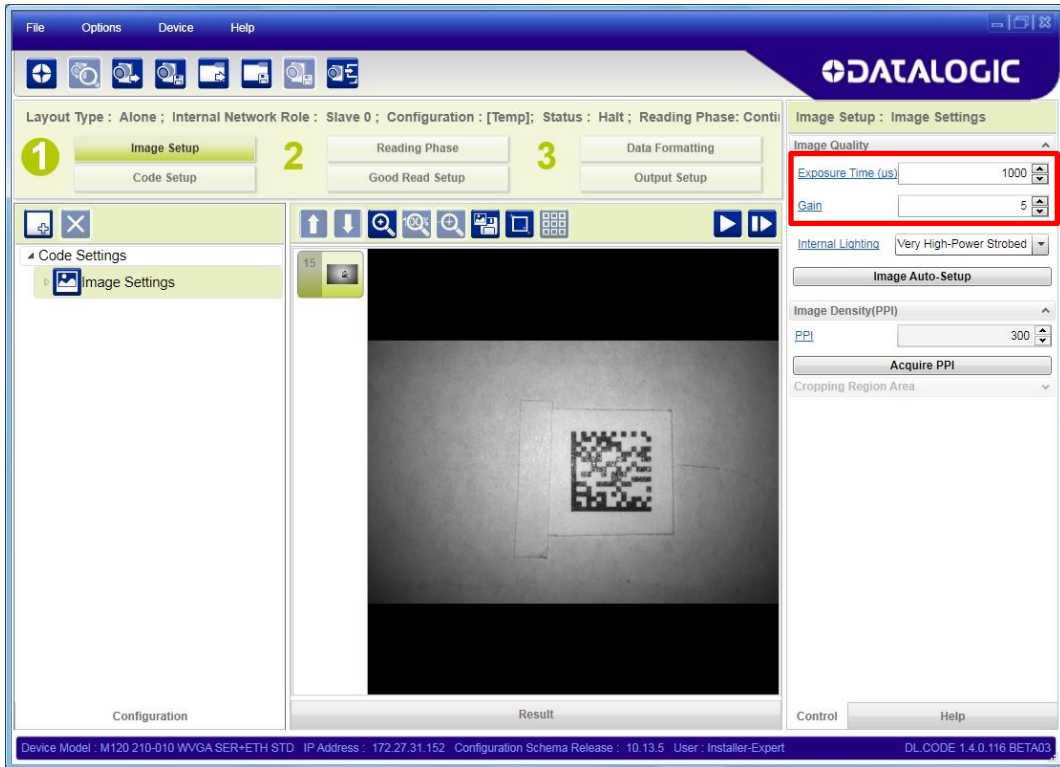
File Options Device Help

DATALOGIC

Layout Type : Alone ; Internal Network Role : Slave 0 ; Configuration : [Temp]; Status : Halt ; Reading Phase: Conti

1 Image Setup
Code Setup

2 Reading Phase
Good Read Setup

3 Data Formatting
Output Setup

Code Settings
Image Settings

15

Configuration

Result

Image Setup : Image Settings

Image Quality

Exposure Time (us) 1000

Gain 5

Internal Lighting Very High-Power Strobed

Image Auto-Setup

Image Density(PPI)

PPI 300

Acquire PPI

Cropping Region Area

Control Help

Device Model : M120 210-010 WVGA SER+ETH STD IP Address : 172.27.31.152 Configuration Schema Release : 10.13.5 User : Installer-Expert DL.CODE 1.4.0.116 BETA03